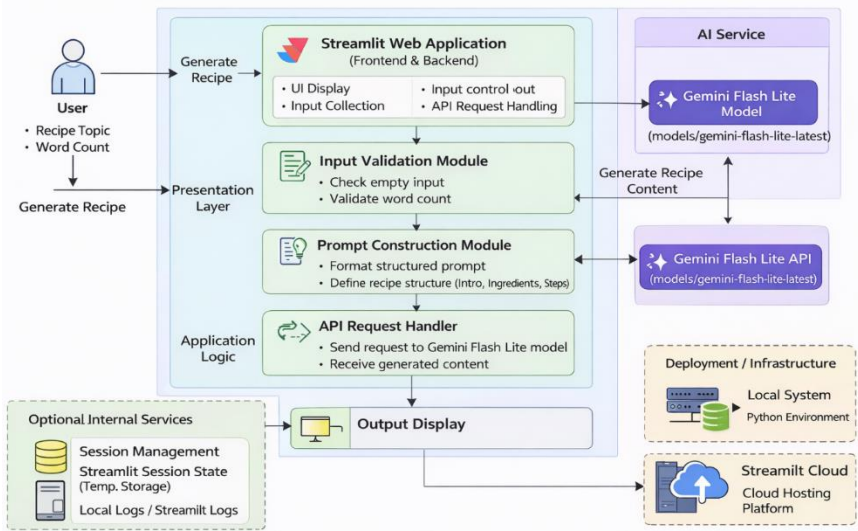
User
• Recipe Topic
• Word Count

Generate Recipe

Generate Recipe

Presentation Layer

Streamlit Web Application
(Frontend & Backend)

• UI Display
• Input Collection
• Input control ·out
• API Request Handling

AI Service

Gemini Flash Lite Model
(models/gemini-flash-lite-latest)

Input Validation Module
• Check empty input
• Validate word count

Generate Recipe Content

Prompt Construction Module
• Format structured prompt
• Define recipe structure (Intro, Ingredients, Steps)

Gemini Flash Lite API
(models/gemini-flash-lite-latest)

Application Logic

API Request Handler
• Send request to Gemini Flash Lite model
• Receive generated content

Deployment / Infrastructure

Local System
Python Environment

Optional Internal Services

Session Management
Streamlit Session State
(Temp. Storage)

Local Logs / Streamilt Logs

Output Display

Streamilt Cloud
Cloud Hosting Platform